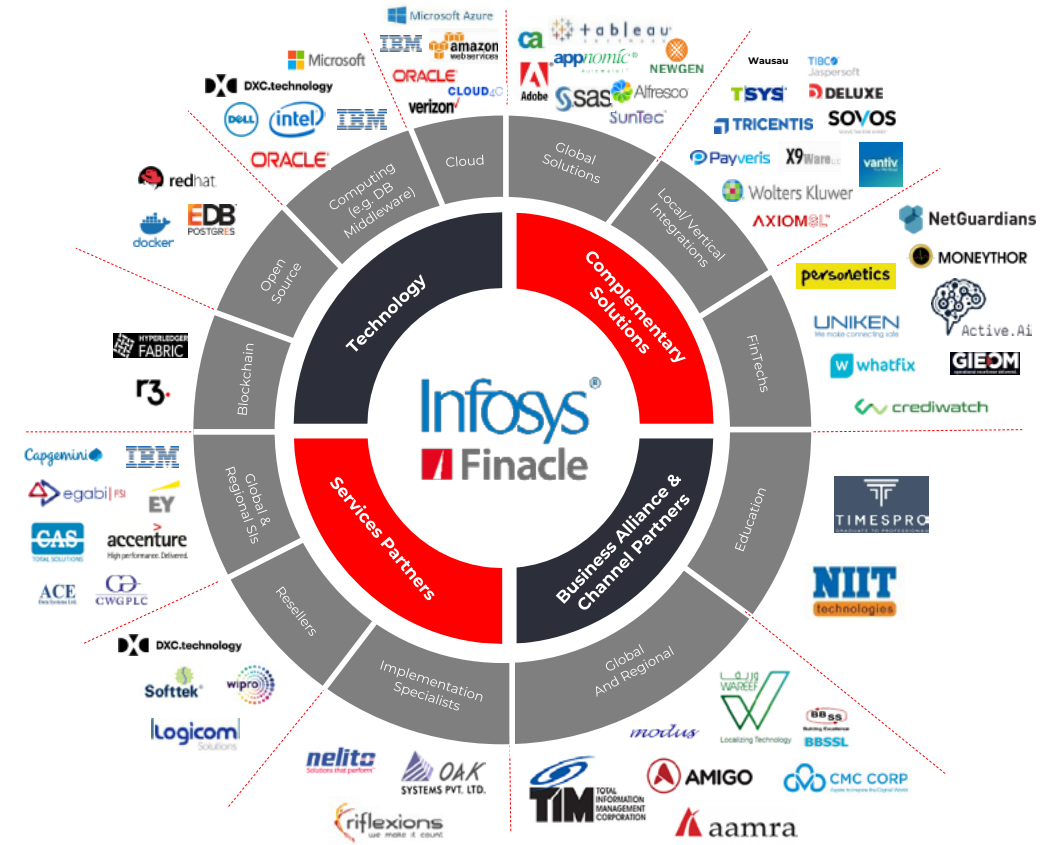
Microsoft Azure
IBM
amazon web services
ORACLE
CLOUD
verizon
Microsoft
DXC.technology
DELL
intel
IBM
ORACLE
redhat
docker
EDB POSTGRES
ca
tableau
appnomic
NEWGEN
Adobe
sas
Alfresco
SunTec
Wausau
TIBCO Jaspersoft
TSYS
DELUXE
TRICENTIS
SOVOS
Payveris
X9Ware
vantiv
Wolters Kluwer
AXIOMSL
NetGuardians
MONEYTHOR
personetics
Active.Ai
UNIKEN
whatfix
GIEOM
crediwatch
HYPERLEDGER FABRIC
r3.
Capgemini
IBM
egabi FSI
EY
CAS TOTAL SOLUTIONS
accenture High performance. Delivered.
ACE
CWGPLC
DXC.technology
Softtek
wipro
Logicom Solutions
nelito
OAK SYSTEMS PVT. LTD.
riflexions we make it count
TIMESPRO
NIIT technologies
WAREEF Localizing Technology
modus
BBSSL
TIM TOTAL INFORMATION MANAGEMENT CORPORATION
AMIGO
CMC CORP
aamra

Cloud
Computing (e.g. DB Middleware)
Open Source
Blockchain
Technology
Global Solutions
Local/ Vertical Integrations
FinTechs
Complementary Solutions
Education
Global And Regional
Business Alliance & Channel Partners
Global & Regional SIs
Resellers
Implementation Specialists
Services Partners
Infosys
Finacle